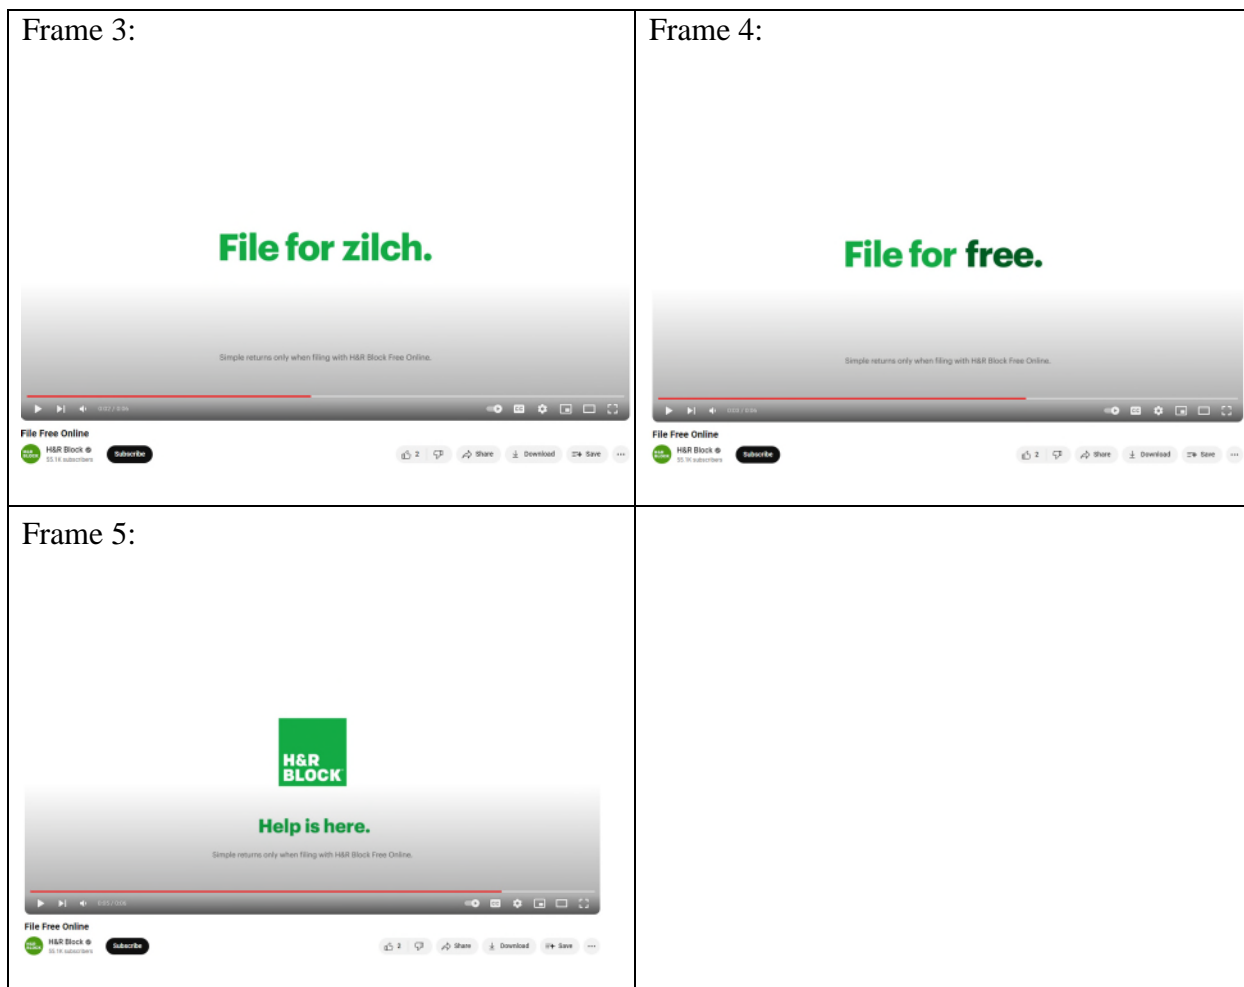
Frame 3:

File for zilch.

Simple returns only when filing with H&R Block Free Online.

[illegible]

File Free Online

H&R Block

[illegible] subscribers

Subscribe

2 Share Download Save ...

Frame 4:

File for free.

Simple returns only when filing with H&R Block Free Online.

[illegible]

File Free Online

H&R Block

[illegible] subscribers

Subscribe

2 Share Download Save ...

Frame 5:

H&R BLOCK

Help is here.

Simple returns only when filing with H&R Block Free Online.

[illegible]

File Free Online

H&R Block

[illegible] subscribers

Subscribe

2 Share Download Save ...